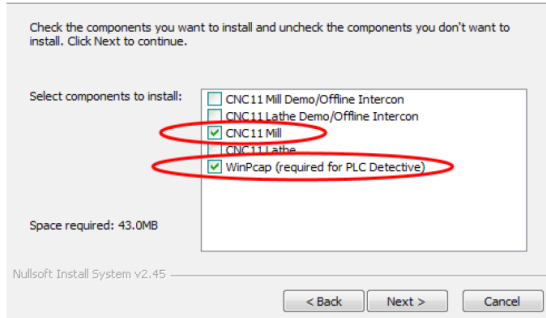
Check the components you want to install and uncheck the components you don't want to install. Click Next to continue.

Select components to install:

CNC11 Mill Demo/Offline Intercon
CNC11 Lathe Demo/Offline Intercon
CNC11 Mill
CNC11 Lathe
WinPcap (required for PLC Detective)

Space required: 43.0MB

Nullsoft Install System v2.45

< Back
Next >
Cancel